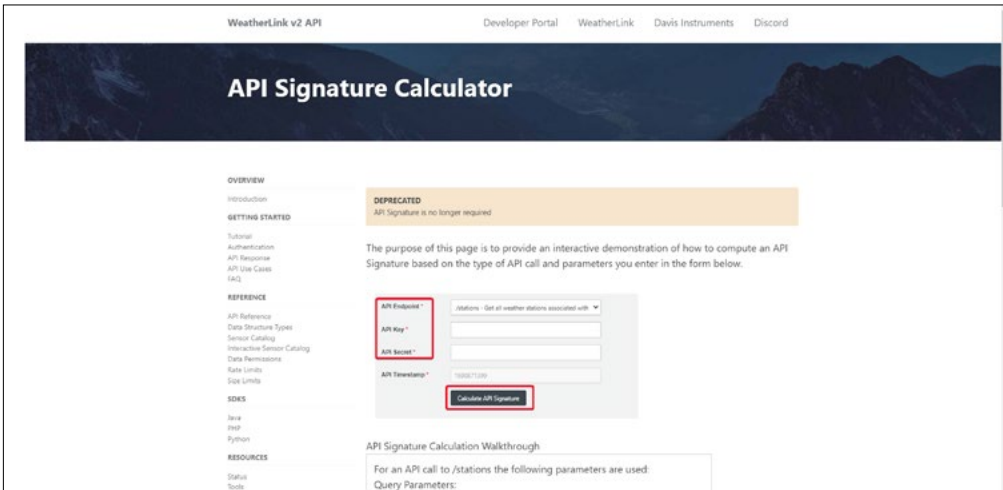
WeatherLink v2 API

Developer Portal WeatherLink Davis Instruments Discord

API Signature Calculator

OVERVIEW

Introduction

GETTING STARTED

Tutorial
Authentication
API Response
API Use Cases
FAQ

REFERENCE

API Reference
Data Structure Types
Sensor Catalog
Interactive Sensor Catalog
Data Permissions
Rate Limits
Size Limits

SDKS

Java
PHP
Python

RESOURCES

Status
Tools

DEPRECATED
API Signature is no longer required

The purpose of this page is to provide an interactive demonstration of how to compute an API Signature based on the type of API call and parameters you enter in the form below.

API Endpoint * /stations - Get all weather stations associated with

API Key *

API Secret *

API Timestamp * 1668671399

Calculate API Signature

API Signature Calculation Walkthrough

For an API call to /stations the following parameters are used:
Query Parameters: